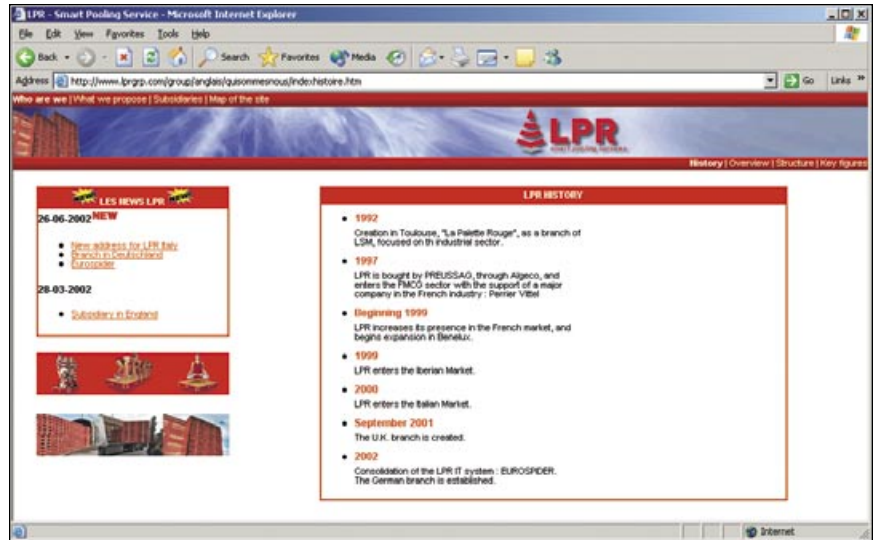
LPR - Smart Pooling Service - Microsoft Internet Explorer

File Edit View Favorites Tools Help

Back Search Favorites Media

Address http://www.lprgrp.com/group/anglais/quisommesnous/indexhistoire.htm Go Links »

Who are we | What we propose | Subsidiaries | Map of the site

LPR

History | Overview | Structure | Key figures

LES NEWS LPR

26-06-2002 NEW

- New address for LPR Italy
- Branch in Deutschland
- Eurospider

28-03-2002

- Subsidiary in England

LPR HISTORY

- 1992

Creation in Toulouse, "La Palette Rouge", as a branch of LSM, focused on th industrial sector.

- 1997

LPR is bought by PREUSSAG, through Algeco, and enters the FMCG sector with the support of a major company in the French industry : Perrier Vittel

- Beginning 1999

LPR increases its presence in the French market, and begins expansion in Benelux.

- 1999

LPR enters the Iberian Market.

- 2000

LPR enters the Italian Market.

- September 2001

The U.K. branch is created.

- 2002

Consolidation of the LPR IT system : EUROSPIDER. The German branch is established.

Internet